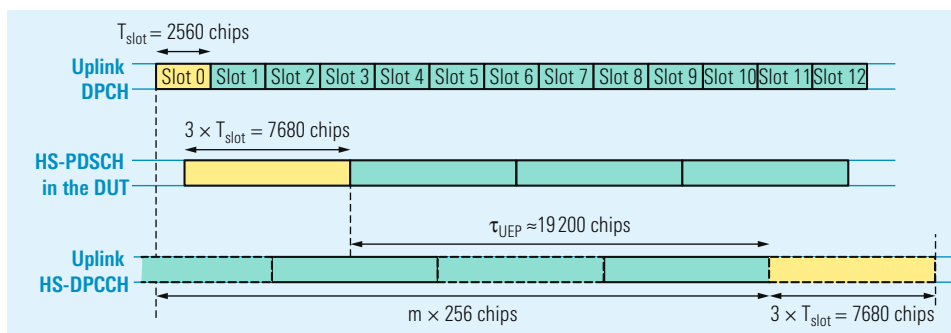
$T_{slot}$ = 2560 chips

Uplink DPCH

Slot 0 | Slot 1 | Slot 2 | Slot 3 | Slot 4 | Slot 5 | Slot 6 | Slot 7 | Slot 8 | Slot 9 | Slot 10 | Slot 11 | Slot 12

$3 \times T_{slot}$ = 7680 chips

HS-PDSCH in the DUT

$\tau_{UEP} \approx$ 19 200 chips

Uplink HS-DPCCH

$m \times 256$ chips

$3 \times T_{slot}$ = 7680 chips